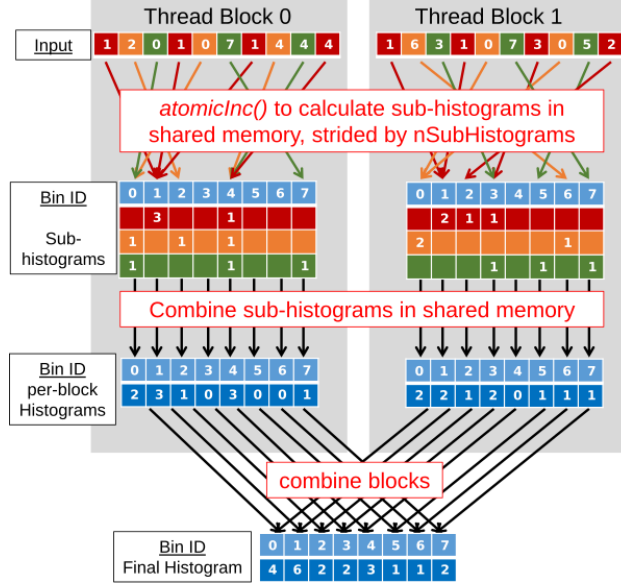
Thread Block 0

Thread Block 1

Input

| 1 | 2 | 0 | 1 | 0 | 7 | 1 | 4 | 4 | 4 |
|---|---|---|---|---|---|---|---|---|---|

| 1 | 6 | 3 | 1 | 0 | 7 | 3 | 0 | 5 | 2 |
|---|---|---|---|---|---|---|---|---|---|

*atomicInc()* to calculate sub-histograms in shared memory, strided by nSubHistograms

Bin ID

Sub-histograms

| 0 | 1 | 2 | 3 | 4 | 5 | 6 | 7 |
|---|---|---|---|---|---|---|---|
| | 3 | | | 1 | | | |
| 1 | | 1 | | 1 | | | |
| 1 | | | | 1 | | | 1 |

| 0 | 1 | 2 | 3 | 4 | 5 | 6 | 7 |
|---|---|---|---|---|---|---|---|
| | 2 | 1 | 1 | | | | |
| 2 | | | | | | 1 | |
| | | | 1 | | 1 | | 1 |

Combine sub-histograms in shared memory

Bin ID

per-block Histograms

| 0 | 1 | 2 | 3 | 4 | 5 | 6 | 7 |
|---|---|---|---|---|---|---|---|
| 2 | 3 | 1 | 0 | 3 | 0 | 0 | 1 |

| 0 | 1 | 2 | 3 | 4 | 5 | 6 | 7 |
|---|---|---|---|---|---|---|---|
| 2 | 2 | 1 | 2 | 0 | 1 | 1 | 1 |

combine blocks

Bin ID

Final Histogram

| 0 | 1 | 2 | 3 | 4 | 5 | 6 | 7 |
|---|---|---|---|---|---|---|---|
| 4 | 6 | 2 | 2 | 3 | 1 | 1 | 2 |